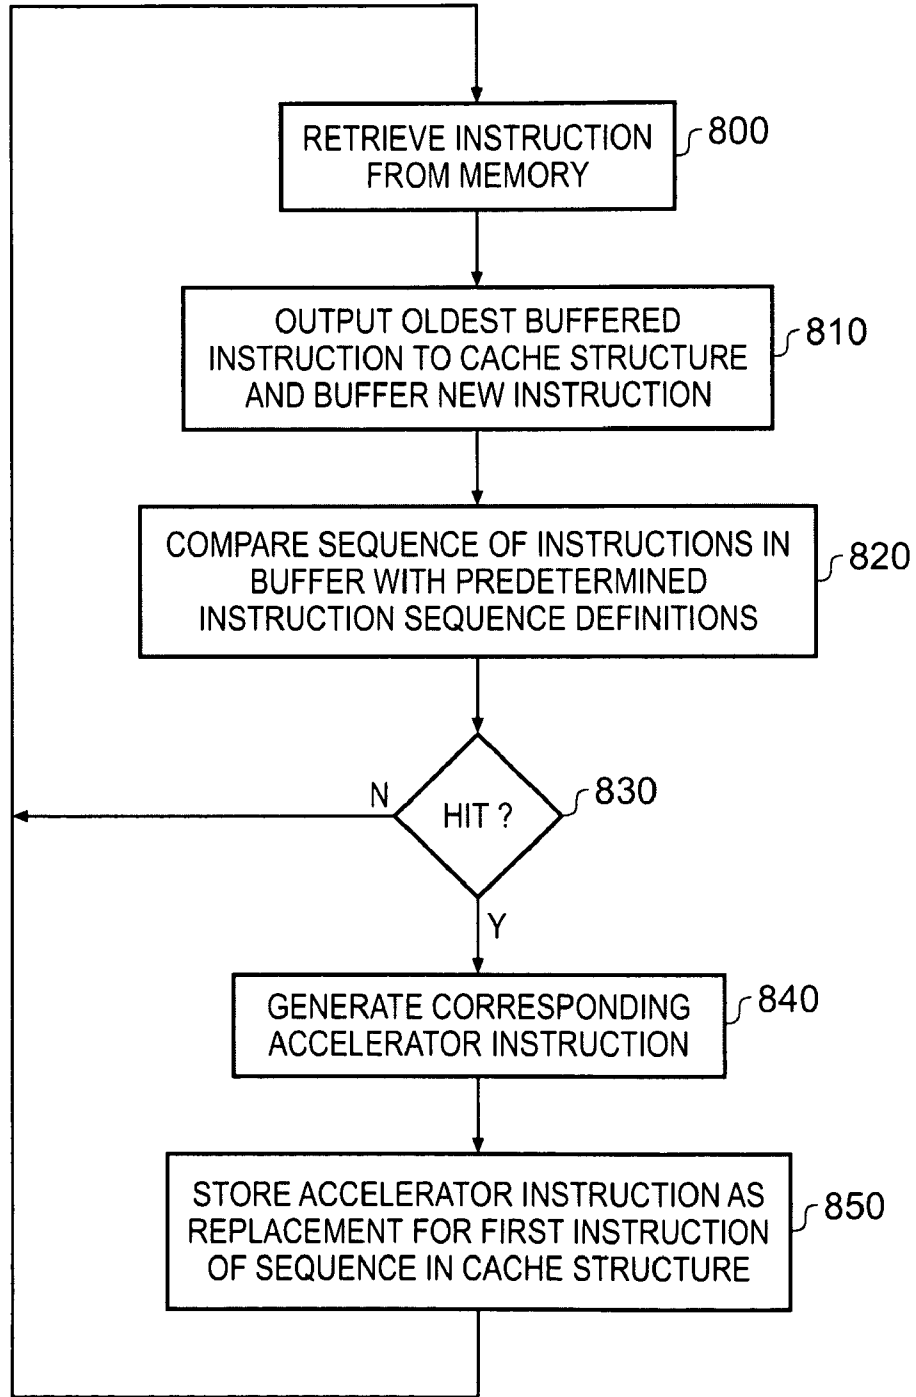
RETRIEVE INSTRUCTION FROM MEMORY

800

OUTPUT OLDEST BUFFERED INSTRUCTION TO CACHE STRUCTURE AND BUFFER NEW INSTRUCTION

810

COMPARE SEQUENCE OF INSTRUCTIONS IN BUFFER WITH PREDETERMINED INSTRUCTION SEQUENCE DEFINITIONS

820

N

HIT ?

830

Y

GENERATE CORRESPONDING ACCELERATOR INSTRUCTION

840

STORE ACCELERATOR INSTRUCTION AS REPLACEMENT FOR FIRST INSTRUCTION OF SEQUENCE IN CACHE STRUCTURE

850